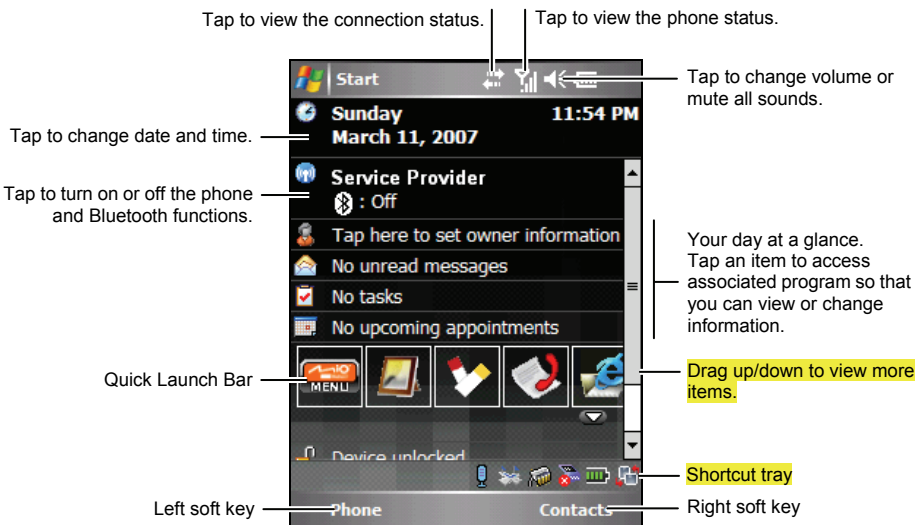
Tap to view the connection status.

Tap to view the phone status.

Start

Tap to change volume or mute all sounds.

Sunday
March 11, 2007

11:54 PM

Tap to change date and time.

Service Provider
: Off

Tap to turn on or off the phone and Bluetooth functions.

Tap here to set owner information

No unread messages

No tasks

No upcoming appointments

Your day at a glance. Tap an item to access associated program so that you can view or change information.

MENU

Quick Launch Bar

Drag up/down to view more items.

Device unlocked

Shortcut tray

Left soft key

Phone

Contacts

Right soft key